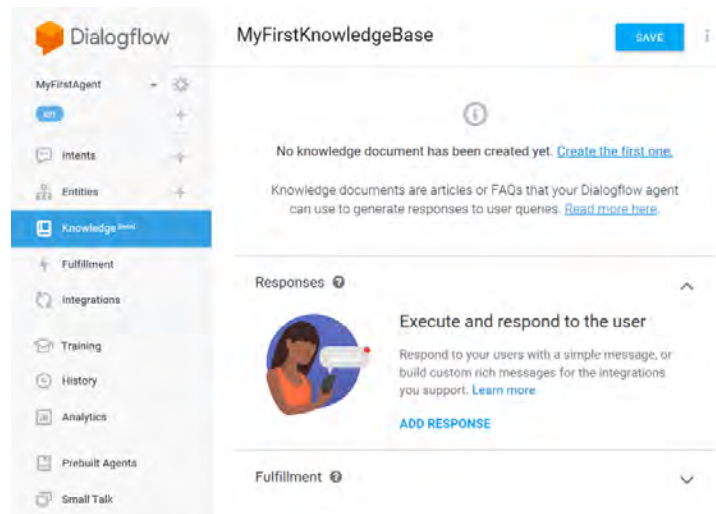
Dialogflow

MyFirstAgent

en

Intents

Entities

Knowledge beta

Fulfillment

Integrations

Training

History

Analytics

Prebuilt Agents

Small Talk

MyFirstKnowledgeBase

SAVE

No knowledge document has been created yet. Create the first one.

Knowledge documents are articles or FAQs that your Dialogflow agent can use to generate responses to user queries. Read more here.

Responses

Execute and respond to the user

Respond to your users with a simple message, or build custom rich messages for the integrations you support. Learn more

ADD RESPONSE

Fulfillment